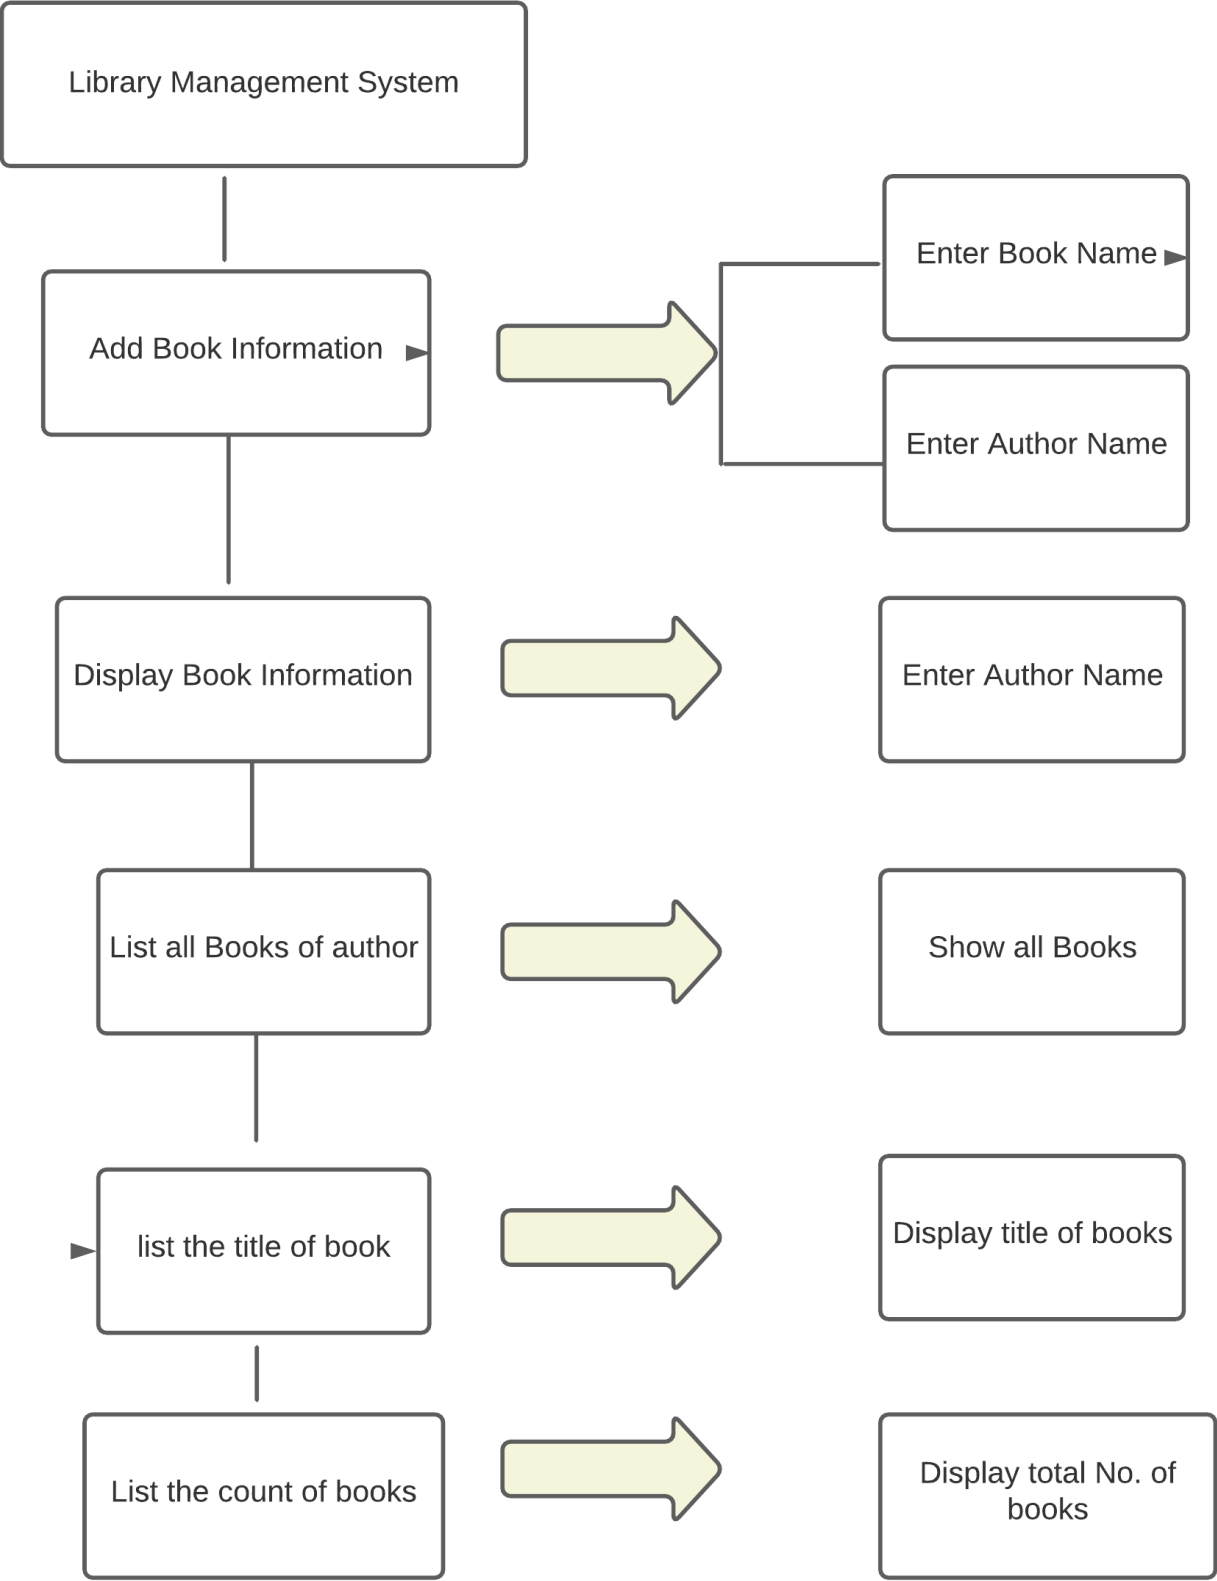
Library Management System

Add Book Information

Enter Book Name

Enter Author Name

Display Book Information

Enter Author Name

List all Books of author

Show all Books

list the title of book

Display title of books

List the count of books

Display total No. of books